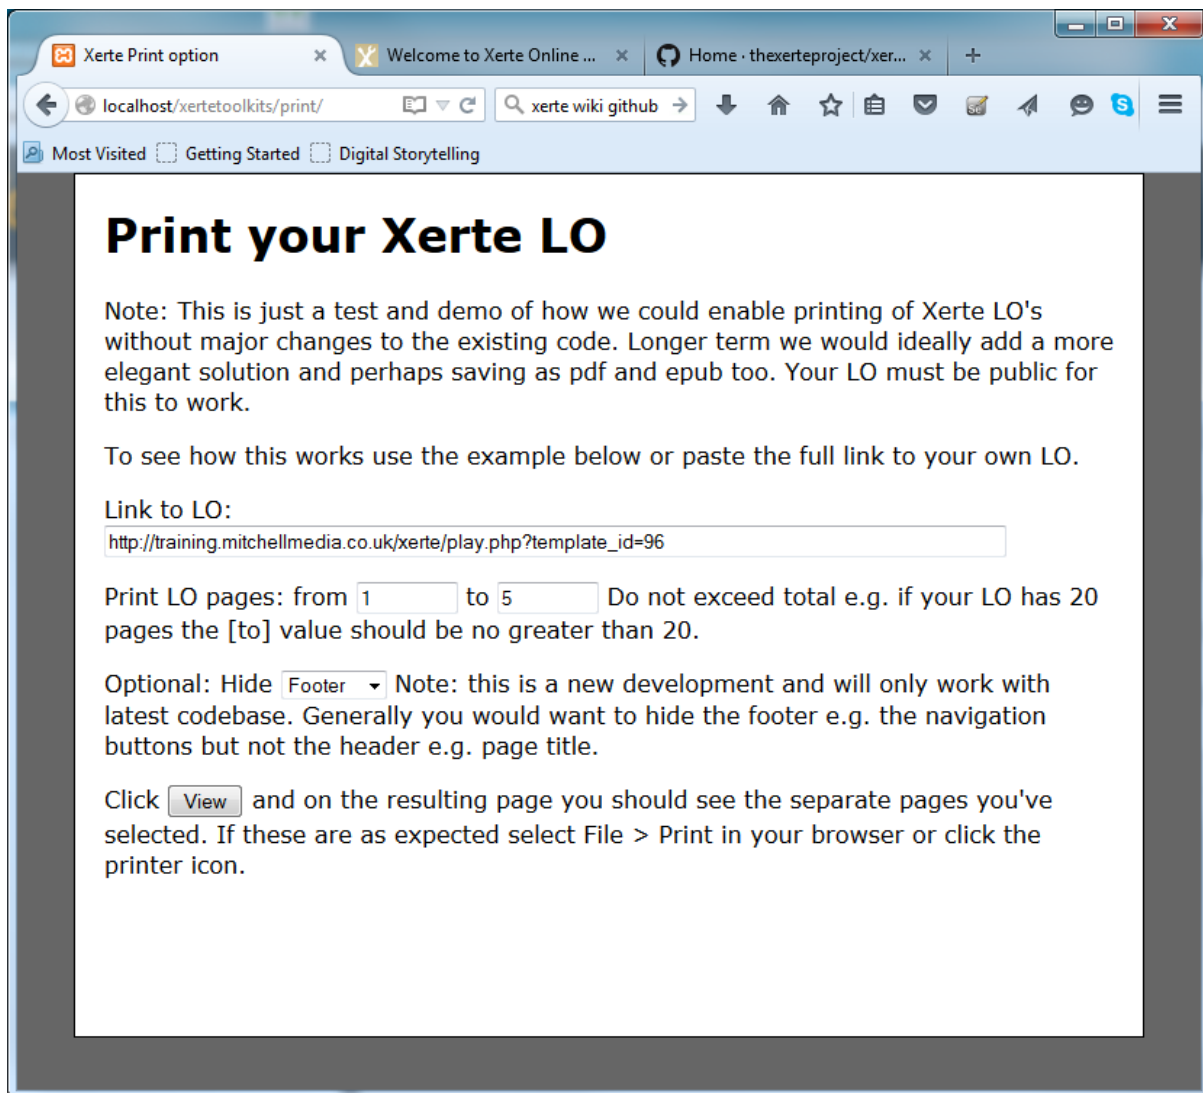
Xerte Print option ×
Welcome to Xerte Online ... ×
Home · thexerteproject/xer... ×
+

localhost/xertetoolkits/print/
xerte wiki github

Most Visited
Getting Started
Digital Storytelling

Print your Xerte LO

Note: This is just a test and demo of how we could enable printing of Xerte LO's without major changes to the existing code. Longer term we would ideally add a more elegant solution and perhaps saving as pdf and epub too. Your LO must be public for this to work.

To see how this works use the example below or paste the full link to your own LO.

Link to LO:
http://training.mitchellmedia.co.uk/xerte/play.php?template_id=96

Print LO pages: from 1 to 5 Do not exceed total e.g. if your LO has 20 pages the [to] value should be no greater than 20.

Optional: Hide Footer Note: this is a new development and will only work with latest codebase. Generally you would want to hide the footer e.g. the navigation buttons but not the header e.g. page title.

Click View and on the resulting page you should see the separate pages you've selected. If these are as expected select File > Print in your browser or click the printer icon.